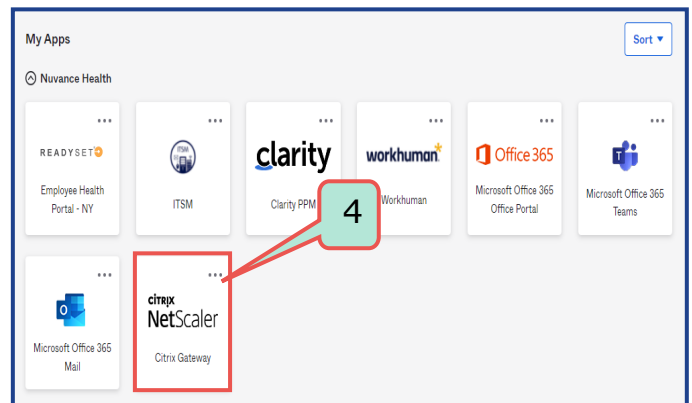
My Apps

Sort ▾

Nuvance Health

•••
READYSET
Employee Health Portal - NY

•••
ITSM
ITSM

•••
clarity
Clarity PPM

•••
workhuman
Workhuman

•••
Office 365
Microsoft Office 365 Office Portal

•••
Microsoft Office 365 Teams

4

•••
Microsoft Office 365 Mail

•••
CITRIX
NetScaler
Citrix Gateway